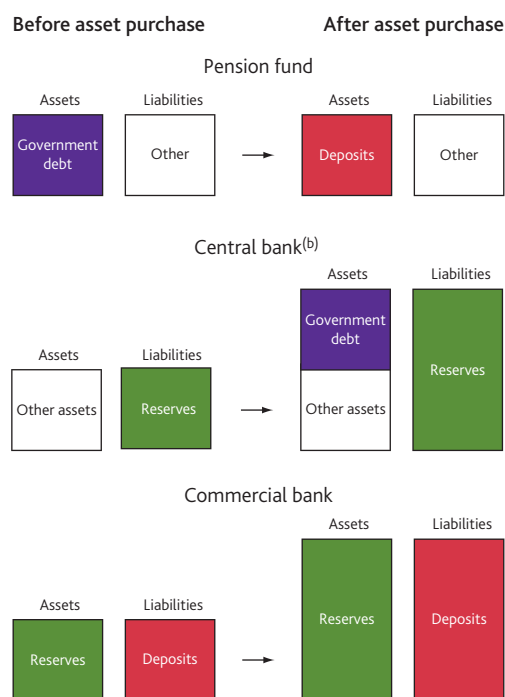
Before asset purchase

After asset purchase

Pension fund

Assets

Liabilities

Government debt

Other

Assets

Liabilities

Deposits

Other

Central bank$^{(b)}$

Assets

Liabilities

Other assets

Reserves

Assets

Liabilities

Government debt

Other assets

Reserves

Commercial bank

Assets

Liabilities

Reserves

Deposits

Assets

Liabilities

Reserves

Deposits